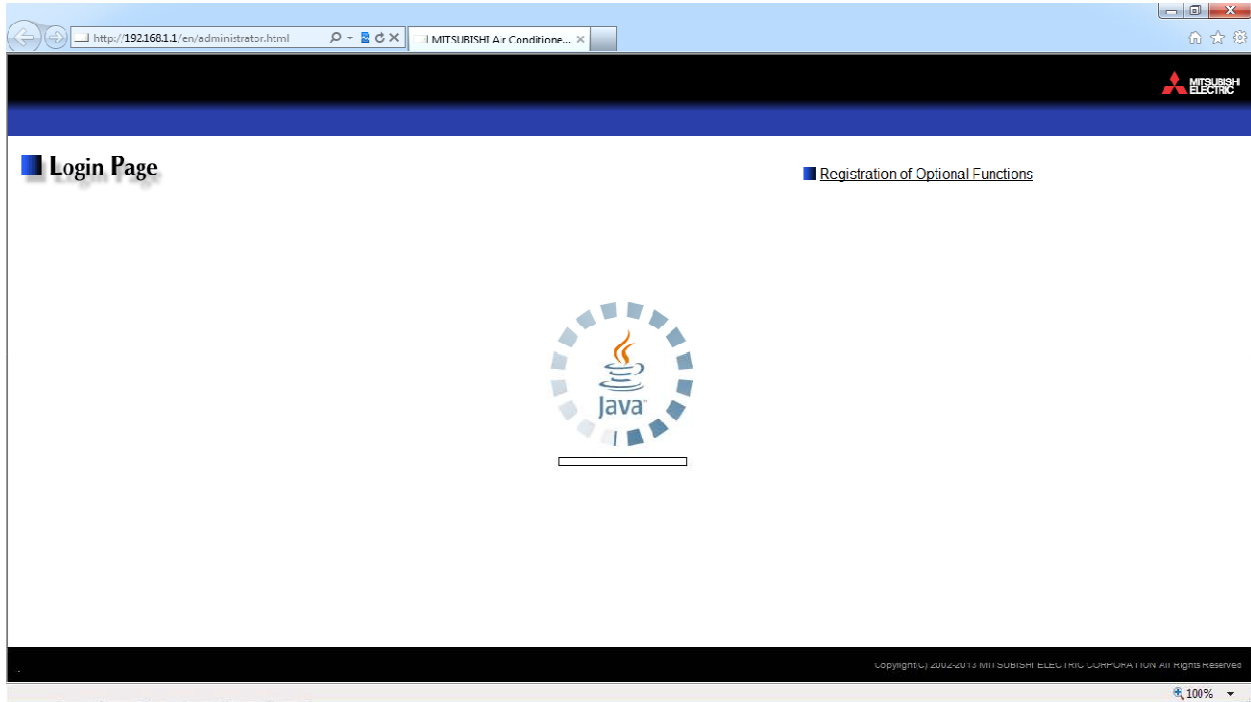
http://192.168.1.1/en/administrator.html

MITSUBISHI Air Conditione...

MITSUBISHI ELECTRIC

Login Page

Registration of Optional Functions

Java

Copyright(C) 2002-2013 MITSUBISHI ELECTRIC CORPORATION All Rights Reserved

100%